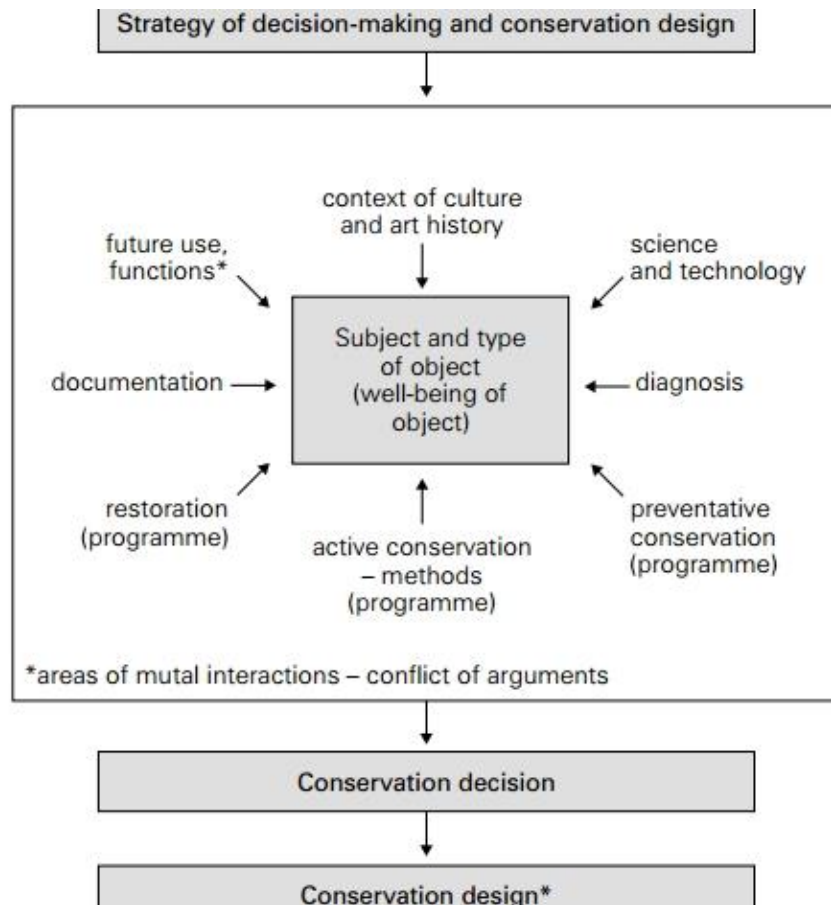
Strategy of decision-making and conservation design

context of culture and art history

future use, functions*

science and technology

Subject and type of object (well-being of object)

documentation

diagnosis

restoration (programme)

active conservation – methods (programme)

preventative conservation (programme)

*areas of mutal interactions – conflict of arguments

Conservation decision

Conservation design*